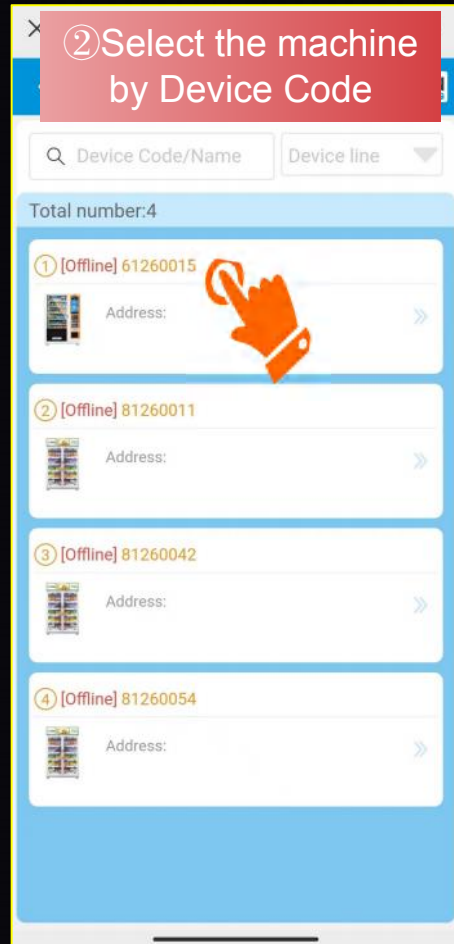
②Select the machine by Device Code

Device Code/Name

Device line

Total number:4

① [Offline] 61260015

Address:

② [Offline] 81260011

Address:

③ [Offline] 81260042

Address:

④ [Offline] 81260054

Address: